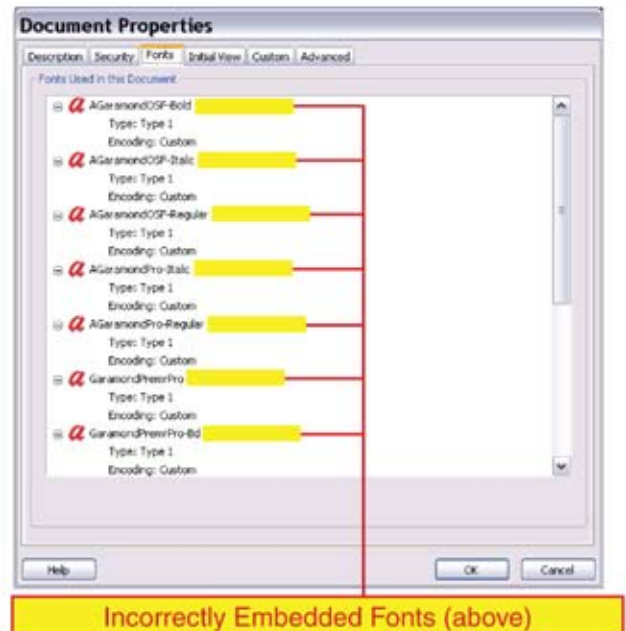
Document Properties

Description Security Fonts Initial View Custom Advanced

Fonts Used in this Document

AGaramondOSF-Bold
Type: Type 1
Encoding: Custom

AGaramondOSF-Italic
Type: Type 1
Encoding: Custom

AGaramondOSF-Regular
Type: Type 1
Encoding: Custom

AGaramondPro-Italic
Type: Type 1
Encoding: Custom

AGaramondPro-Regular
Type: Type 1
Encoding: Custom

GaramondPremrPro
Type: Type 1
Encoding: Custom

GaramondPremrPro-Bd
Type: Type 1
Encoding: Custom

Help

OK

Cancel

Incorrectly Embedded Fonts (above)